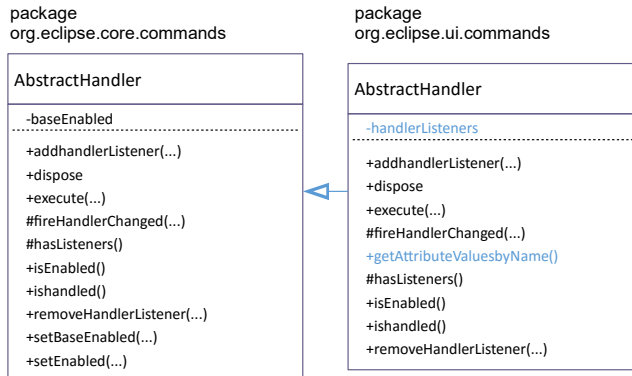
package
org.eclipse.core.commands

AbstractHandler

-baseEnabled

+addhandlerListener(...)
+dispose
+execute(...)
#fireHandlerChanged(...)
#hasListeners()
+isEnabled()
+ishandled()
+removeHandlerListener(...)
+setBaseEnabled(...)
+setEnabled(...)

package
org.eclipse.ui.commands

AbstractHandler

-handlerListeners

+addhandlerListener(...)
+dispose
+execute(...)
#fireHandlerChanged(...)
+getAttributeValuesbyName()
#hasListeners()
+isEnabled()
+ishandled()
+removeHandlerListener(...)